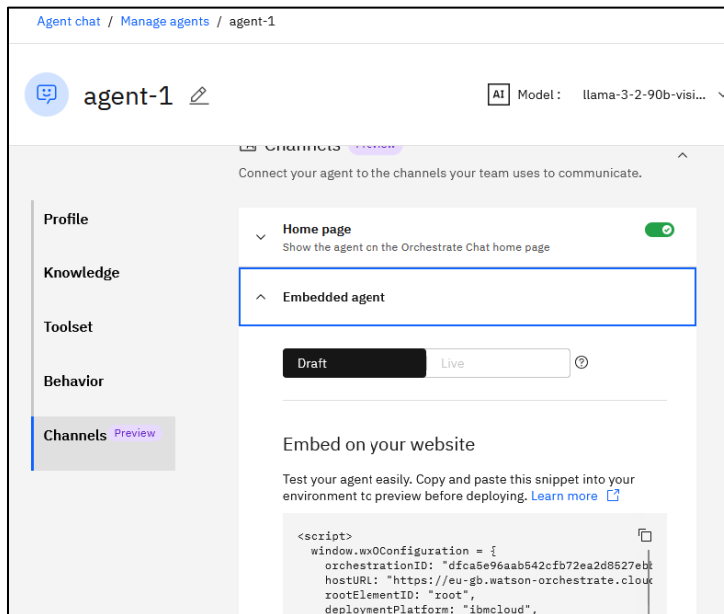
Agent chat / Manage agents / agent-1

agent-1

AI Model : llama-3-2-90b-visi

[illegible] Preview

Connect your agent to the channels your team uses to communicate.

Profile

Knowledge

Toolset

Behavior

Channels Preview

Home page
Show the agent on the Orchestrate Chat home page

Embedded agent

Draft
Live

Embed on your website

Test your agent easily. Copy and paste this snippet into your environment to preview before deploying. Learn more

<script>
  window.wxOConfiguration = {
    orchestrationID: "dfca5e96aab542cfb72ea2d8527eb
    hostURL: "https://eu-gb.watson-orchestrate.clou
    rootElementID: "root",
    deploymentPlatform: "ibmcloud",